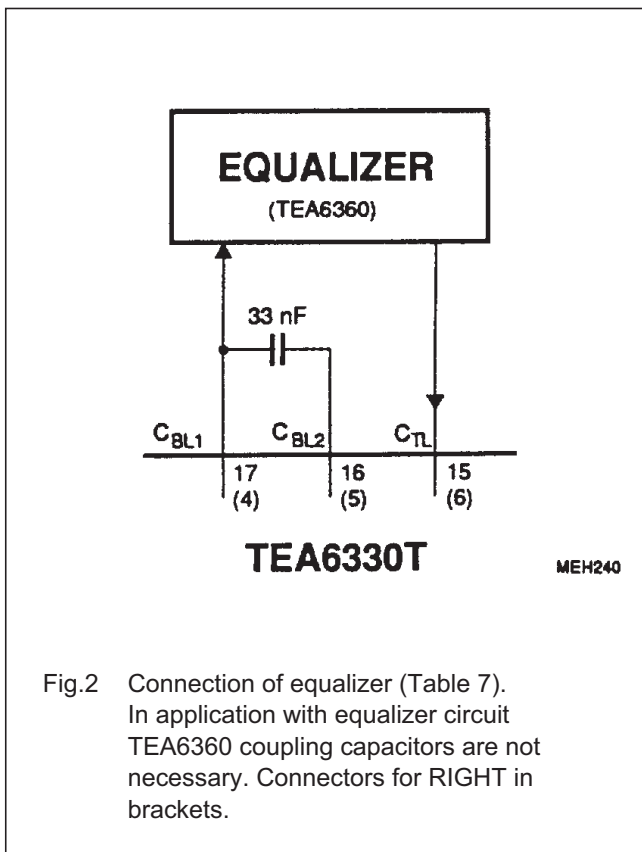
EQUALIZER
(TEA6360)

33 nF

$C_{BL1}$ $C_{BL2}$ $C_{TL}$

17
(4)

16
(5)

15
(6)

TEA6330T

MEH240

Fig.2 Connection of equalizer (Table 7). In application with equalizer circuit TEA6360 coupling capacitors are not necessary. Connectors for RIGHT in brackets.